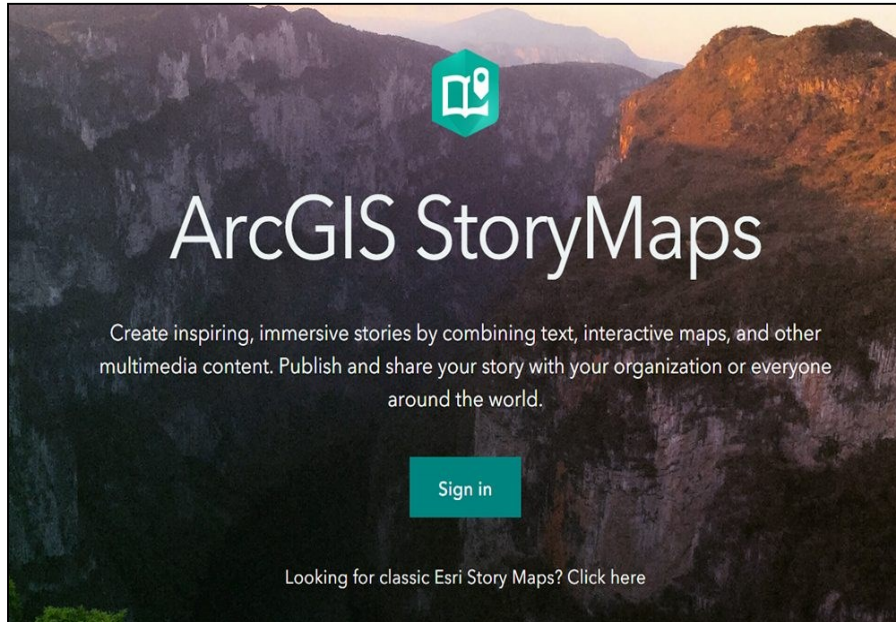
ArcGIS StoryMaps

Create inspiring, immersive stories by combining text, interactive maps, and other multimedia content. Publish and share your story with your organization or everyone around the world.

Sign in

Looking for classic Esri Story Maps? Click here